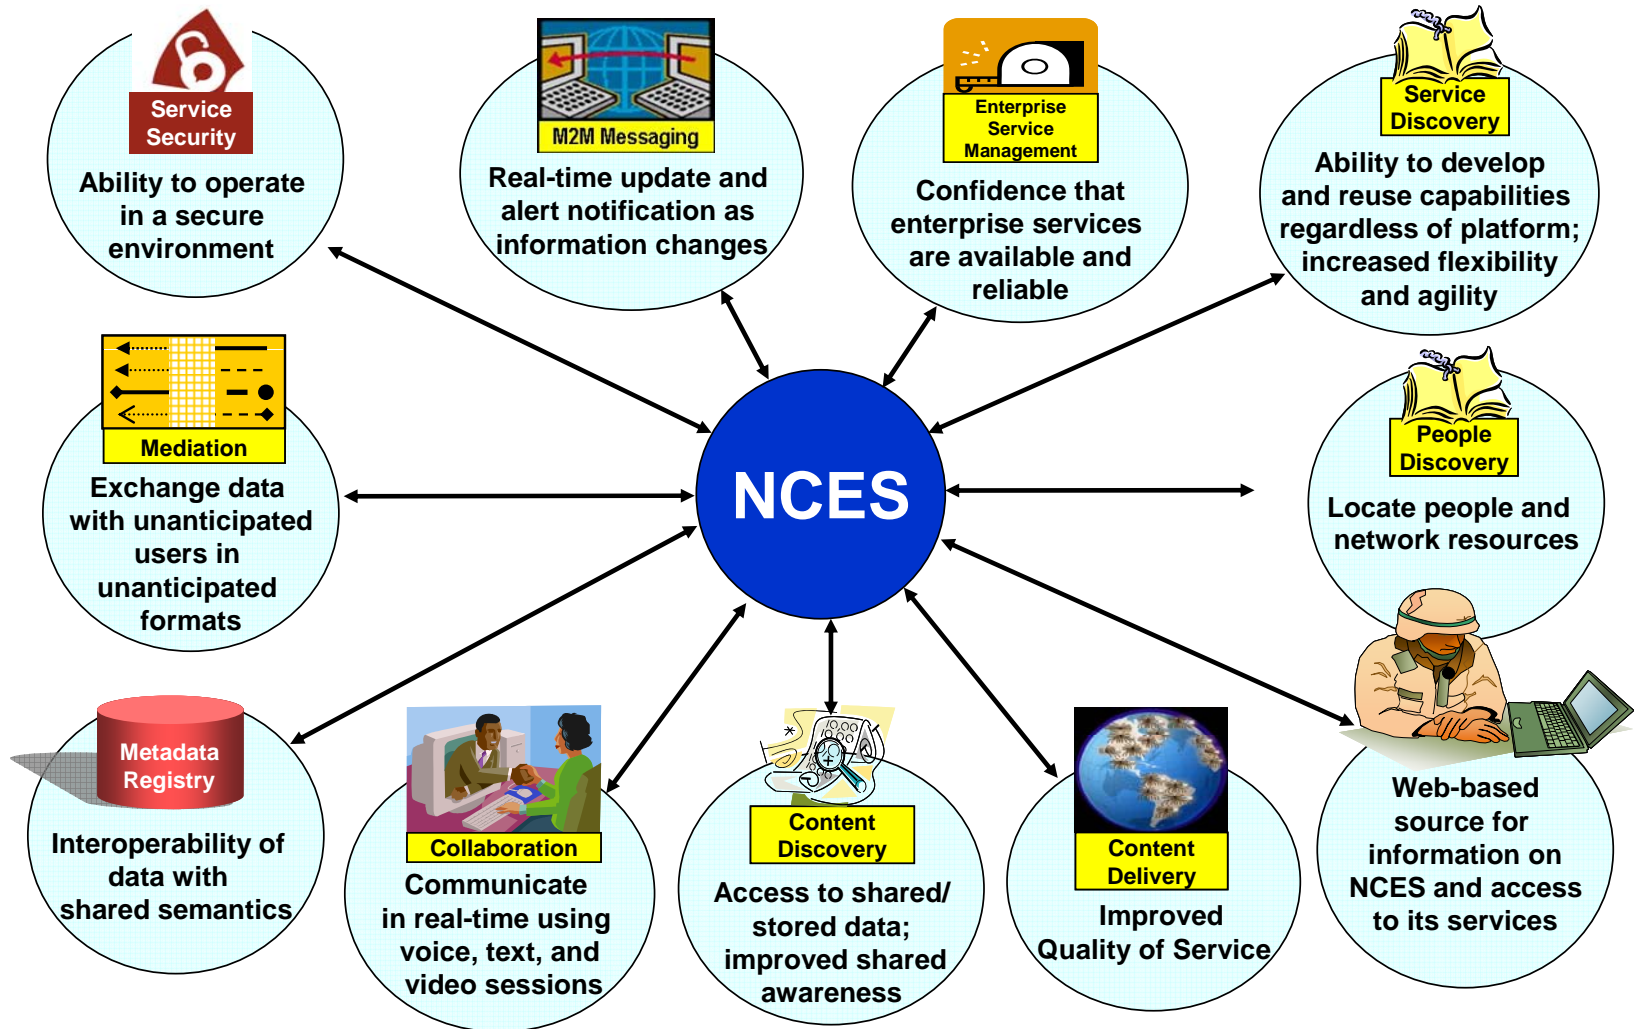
Service Security

Ability to operate in a secure environment

M2M Messaging

Real-time update and alert notification as information changes

Enterprise Service Management

Confidence that enterprise services are available and reliable

Service Discovery

Ability to develop and reuse capabilities regardless of platform; increased flexibility and agility

Mediation

Exchange data with unanticipated users in unanticipated formats

NCES

People Discovery

Locate people and network resources

Metadata Registry

Interoperability of data with shared semantics

Collaboration

Communicate in real-time using voice, text, and video sessions

Content Discovery

Access to shared/ stored data; improved shared awareness

Content Delivery

Improved Quality of Service

Web-based source for information on NCES and access to its services